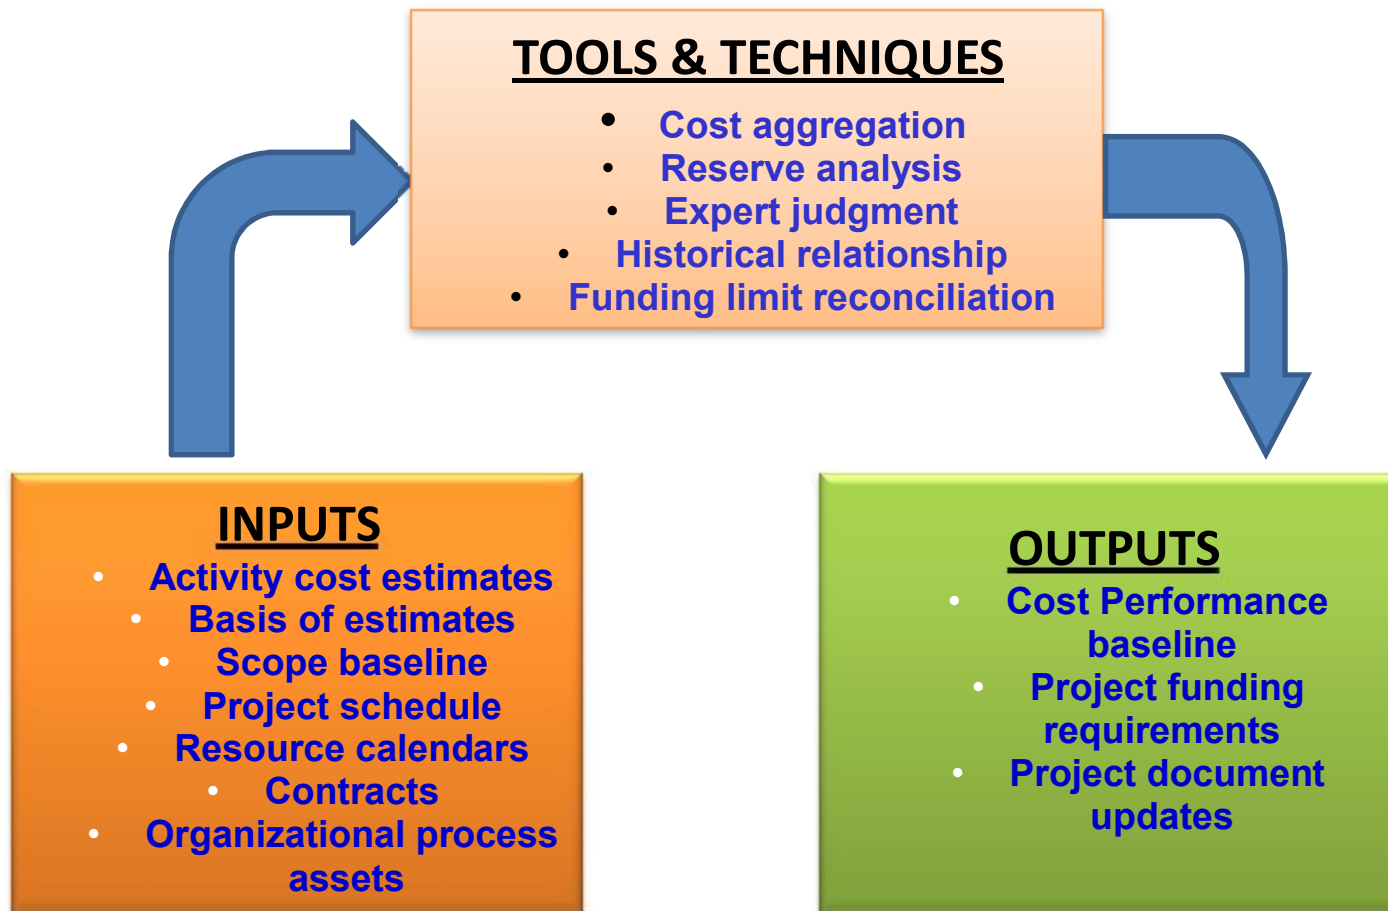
TOOLS & TECHNIQUES

- Cost aggregation
- Reserve analysis
- Expert judgment
- Historical relationship
- Funding limit reconciliation

INPUTS

- Activity cost estimates
- Basis of estimates
- Scope baseline
- Project schedule
- Resource calendars
- Contracts
- Organizational process assets

OUTPUTS

- Cost Performance baseline
- Project funding requirements
- Project document updates